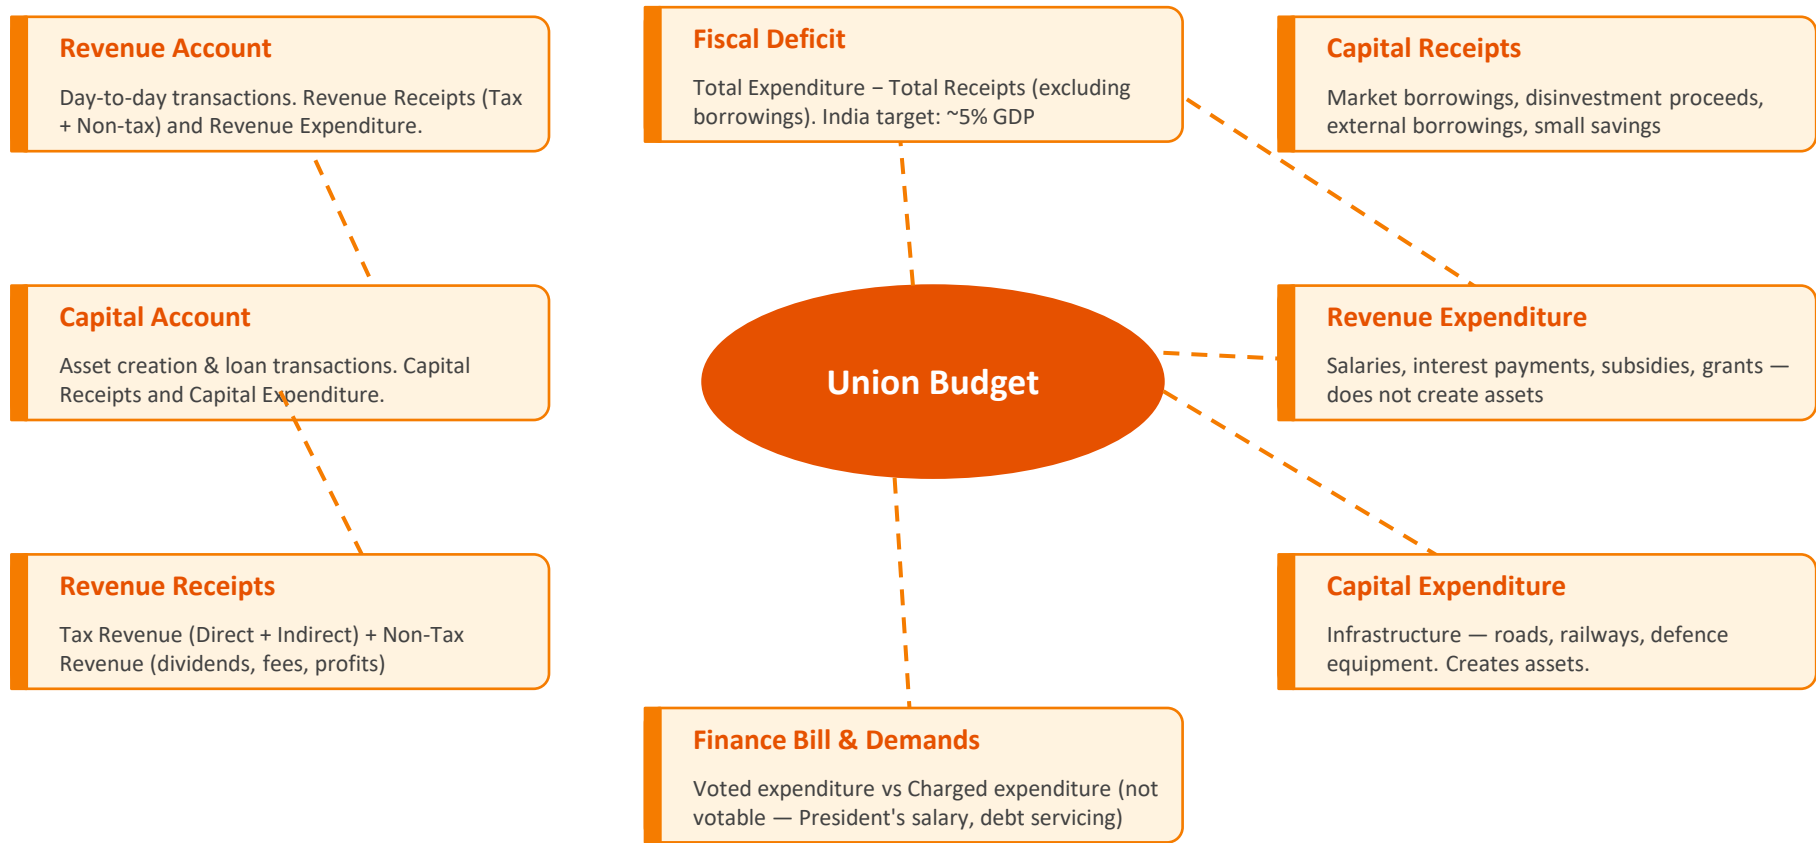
Revenue Account

Day-to-day transactions. Revenue Receipts (Tax + Non-tax) and Revenue Expenditure.

Fiscal Deficit

Total Expenditure − Total Receipts (excluding borrowings). India target: ~5% GDP

Capital Receipts

Market borrowings, disinvestment proceeds, external borrowings, small savings

Capital Account

Asset creation & loan transactions. Capital Receipts and Capital Expenditure.

Union Budget

Revenue Expenditure

Salaries, interest payments, subsidies, grants — does not create assets

Revenue Receipts

Tax Revenue (Direct + Indirect) + Non-Tax Revenue (dividends, fees, profits)

Capital Expenditure

Infrastructure — roads, railways, defence equipment. Creates assets.

Finance Bill & Demands

Voted expenditure vs Charged expenditure (not votable — President's salary, debt servicing)